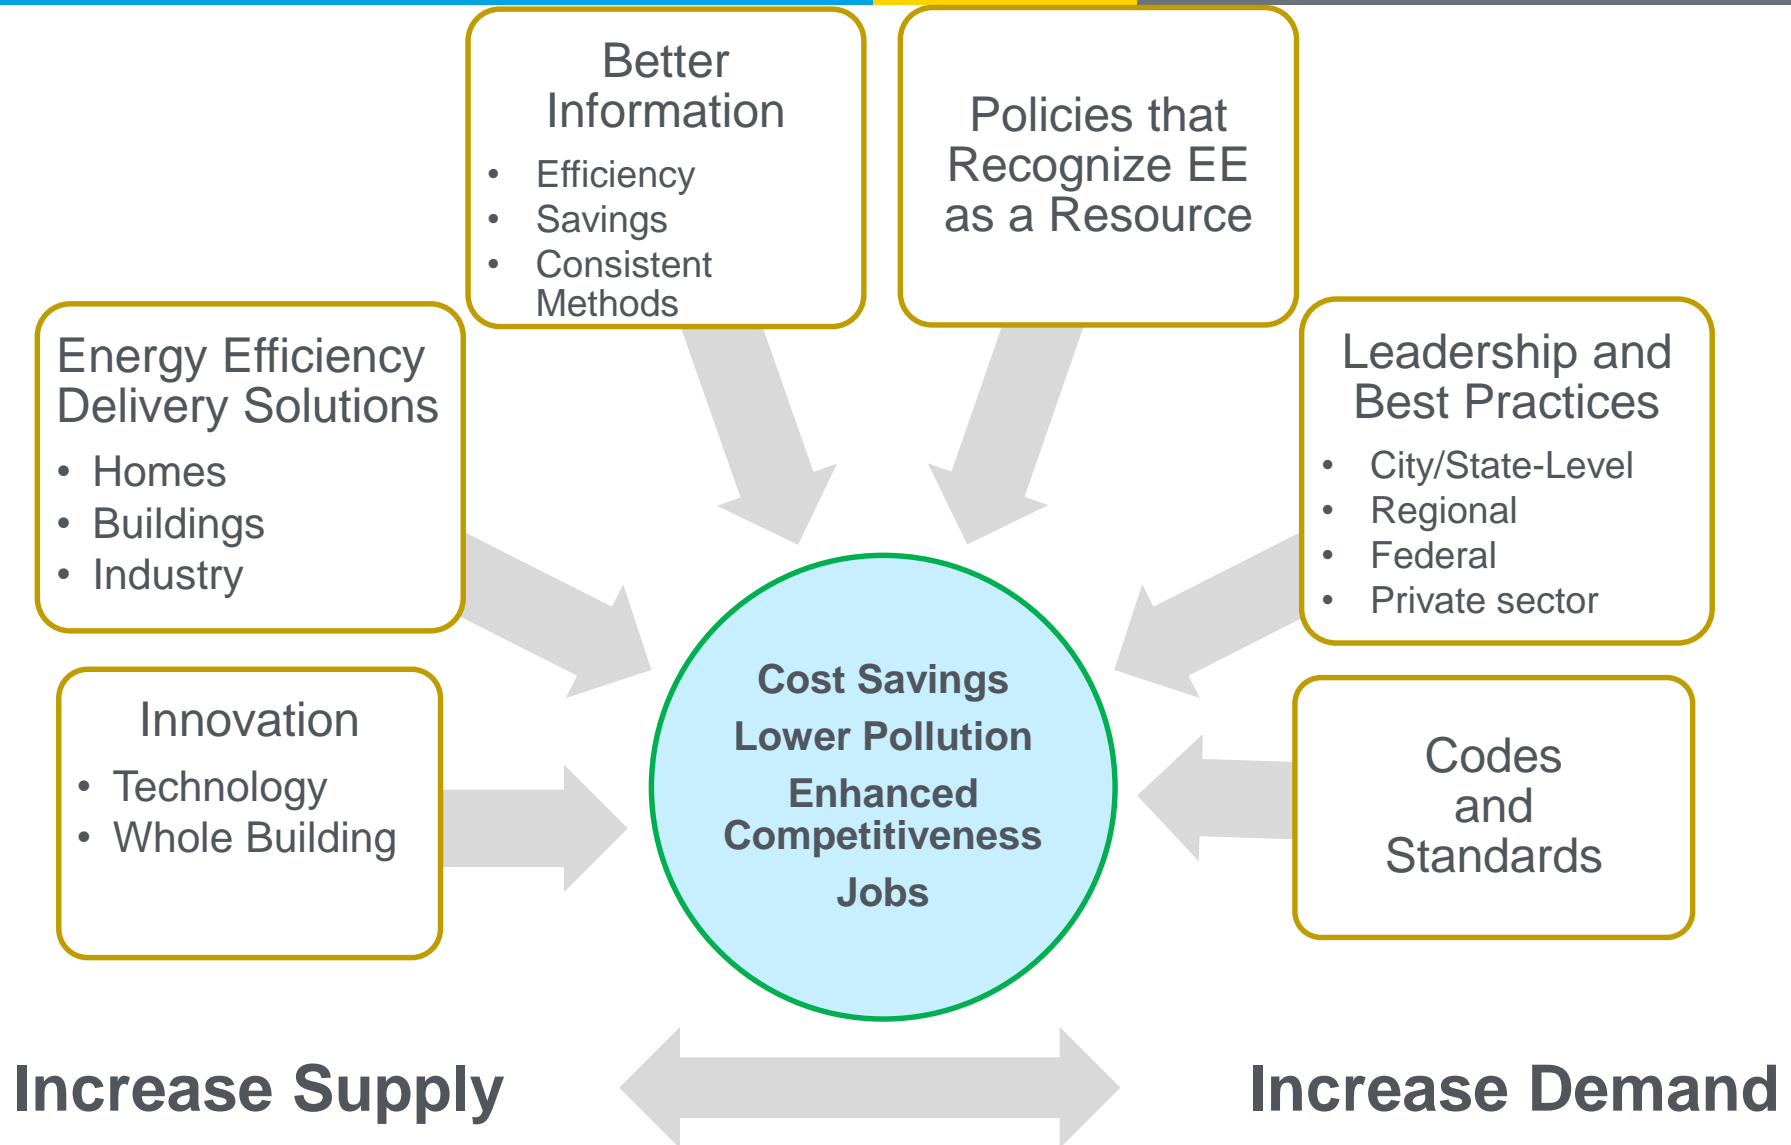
Better Information
- Efficiency
- Savings
- Consistent Methods

Policies that Recognize EE as a Resource

Energy Efficiency Delivery Solutions
- Homes
- Buildings
- Industry

Leadership and Best Practices
- City/State-Level
- Regional
- Federal
- Private sector

Innovation
- Technology
- Whole Building

Cost Savings
Lower Pollution
Enhanced Competitiveness
Jobs

Codes and Standards

Increase Supply

Increase Demand